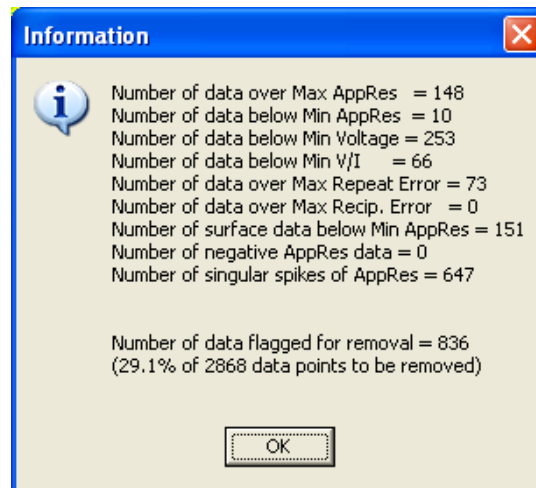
Information

Number of data over Max AppRes = 148
Number of data below Min AppRes = 10
Number of data below Min Voltage = 253
Number of data below Min V/I = 66
Number of data over Max Repeat Error = 73
Number of data over Max Recip. Error = 0
Number of surface data below Min AppRes = 151
Number of negative AppRes data = 0
Number of singular spikes of AppRes = 647

Number of data flagged for removal = 836
(29.1% of 2868 data points to be removed)

OK